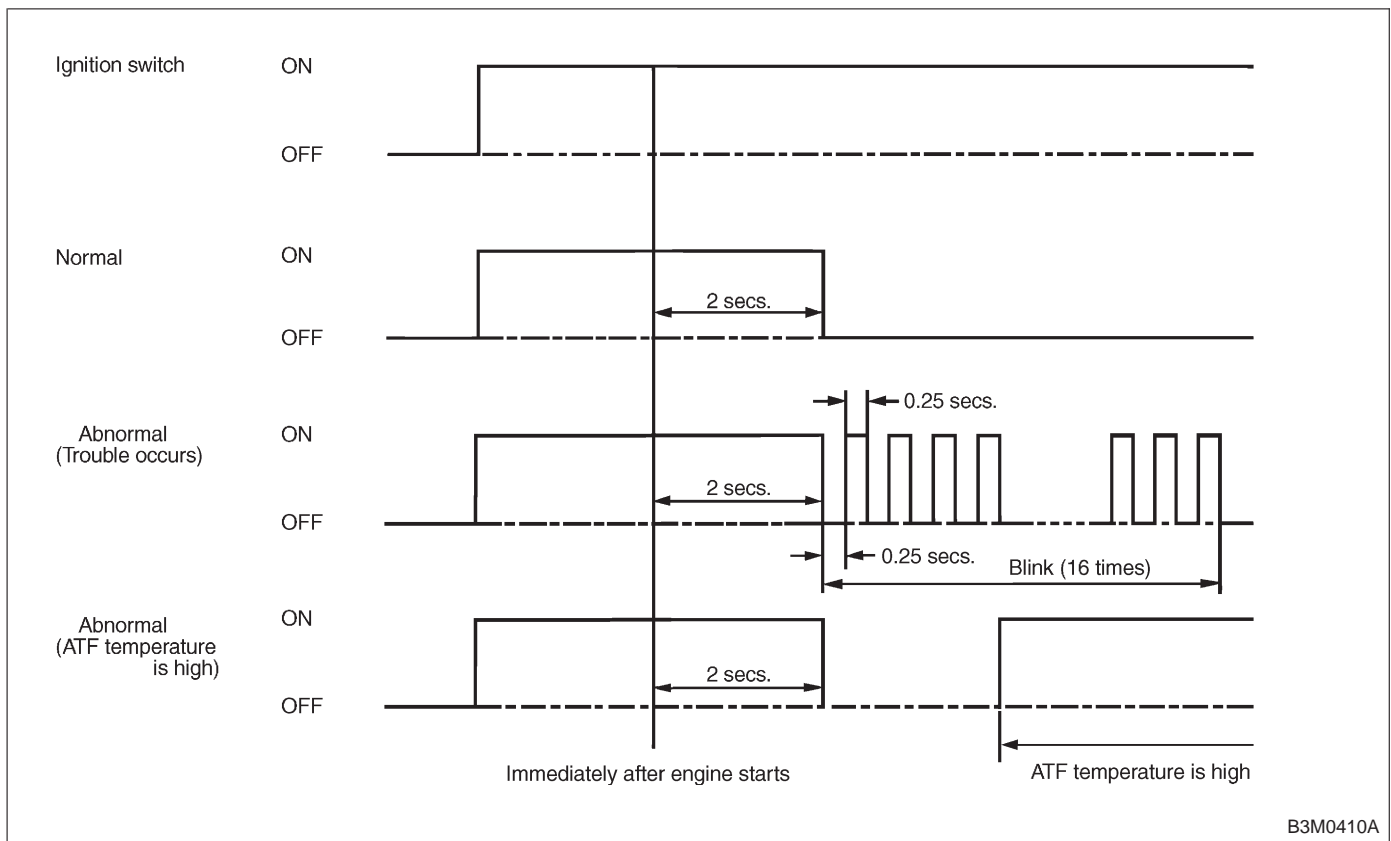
Ignition switch ON

OFF

Normal ON

2 secs.

OFF

0.25 secs.

Abnormal (Trouble occurs) ON

2 secs.

OFF

0.25 secs.

Blink (16 times)

Abnormal (ATF temperature is high) ON

2 secs.

OFF

Immediately after engine starts

ATF temperature is high

B3M0410A